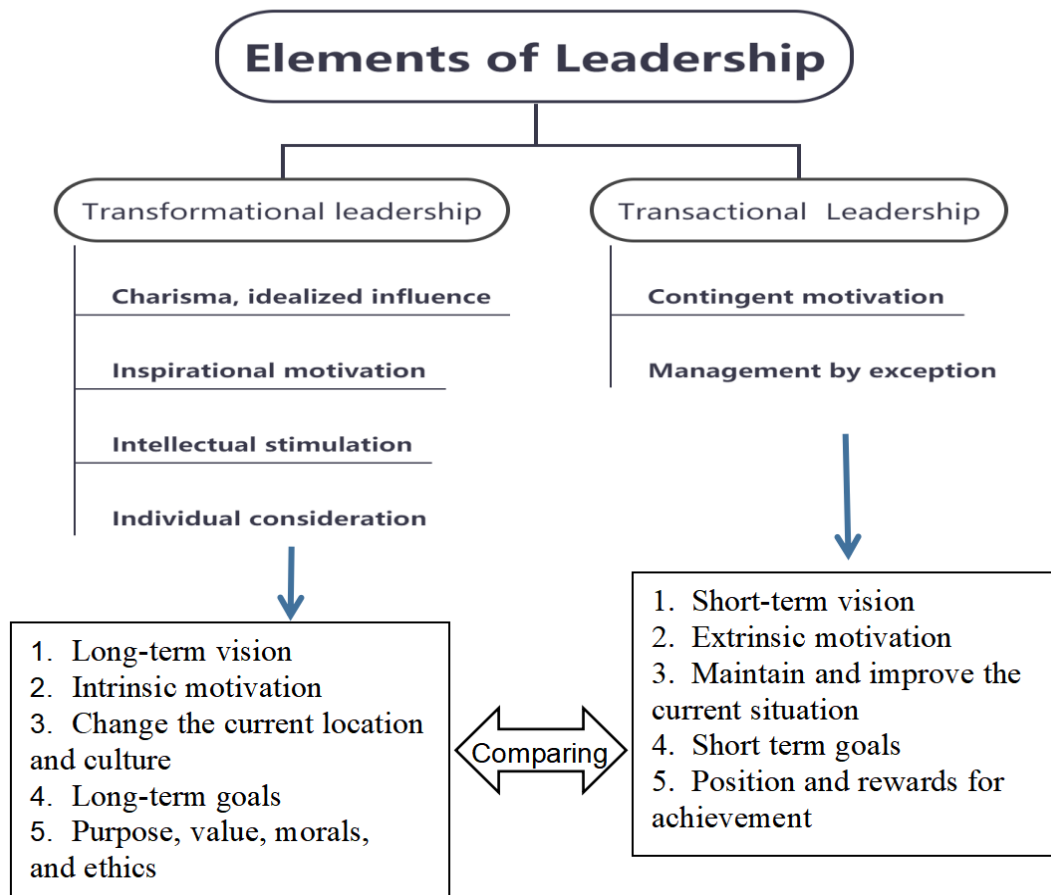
Elements of Leadership

Transformational leadership

Charisma, idealized influence

Inspirational motivation

Intellectual stimulation

Individual consideration

Transactional Leadership

Contingent motivation

Management by exception

1. Long-term vision
2. Intrinsic motivation
3. Change the current location and culture
4. Long-term goals
5. Purpose, value, morals, and ethics

Comparing

1. Short-term vision
2. Extrinsic motivation
3. Maintain and improve the current situation
4. Short term goals
5. Position and rewards for achievement